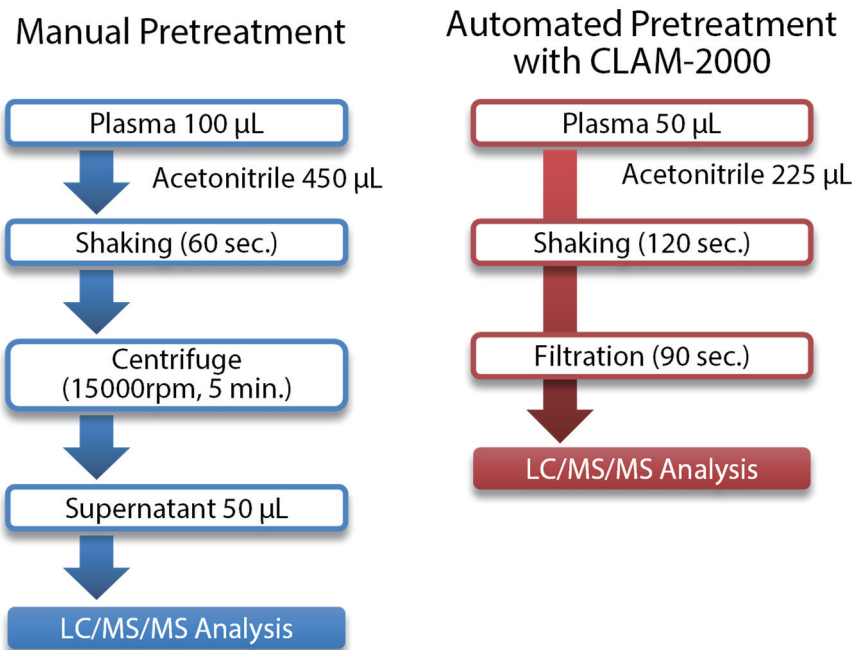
Manual Pretreatment

Plasma 100 µL

Acetonitrile 450 µL

Shaking (60 sec.)

Centrifuge (15000rpm, 5 min.)

Supernatant 50 µL

LC/MS/MS Analysis

Automated Pretreatment with CLAM-2000

Plasma 50 µL

Acetonitrile 225 µL

Shaking (120 sec.)

Filtration (90 sec.)

LC/MS/MS Analysis